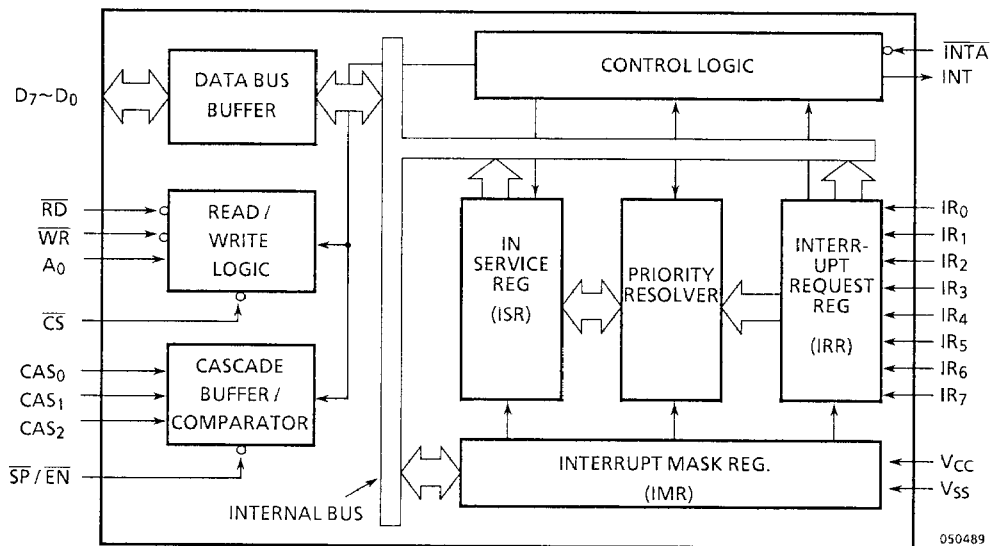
$D_7 \sim D_0$

DATA BUS BUFFER

CONTROL LOGIC

$\overline{INTA}$

INT

$\overline{RD}$

$\overline{WR}$

$A_0$

READ / WRITE LOGIC

$\overline{CS}$

IN SERVICE REG (ISR)

PRIORITY RESOLVER

INTERR-UPT REQUEST REG (IRR)

$IR_0$

$IR_1$

$IR_2$

$IR_3$

$IR_4$

$IR_5$

$IR_6$

$IR_7$

$CAS_0$

$CAS_1$

$CAS_2$

CASCADE BUFFER / COMPARATOR

$\overline{SP} / \overline{EN}$

INTERRUPT MASK REG. (IMR)

$V_{CC}$

$V_{SS}$

INTERNAL BUS

050489